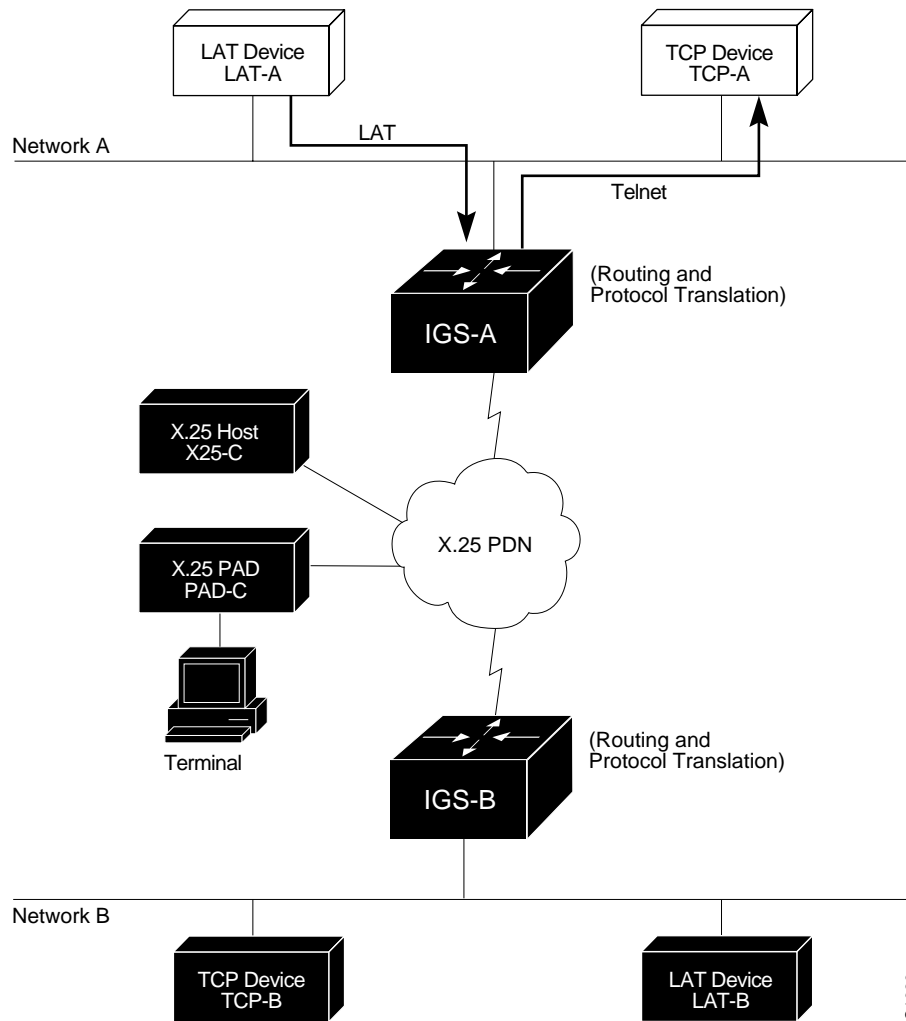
LAT Device
LAT-A

TCP Device
TCP-A

Network A

LAT

Telnet

(Routing and
Protocol Translation)

IGS-A

X.25 Host
X25-C

X.25 PDN

X.25 PAD
PAD-C

Terminal

(Routing and
Protocol Translation)

IGS-B

Network B

TCP Device
TCP-B

LAT Device
LAT-B